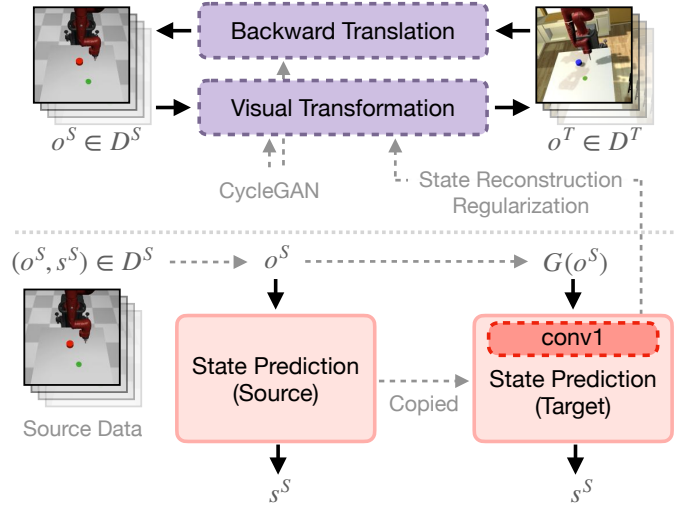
Backward Translation

Visual Transformation

$o^S \in D^S$

$o^T \in D^T$

CycleGAN

State Reconstruction Regularization

$(o^S, s^S) \in D^S$

$o^S$

$G(o^S)$

Source Data

State Prediction (Source)

Copied

conv1

State Prediction (Target)

$s^S$

$s^S$